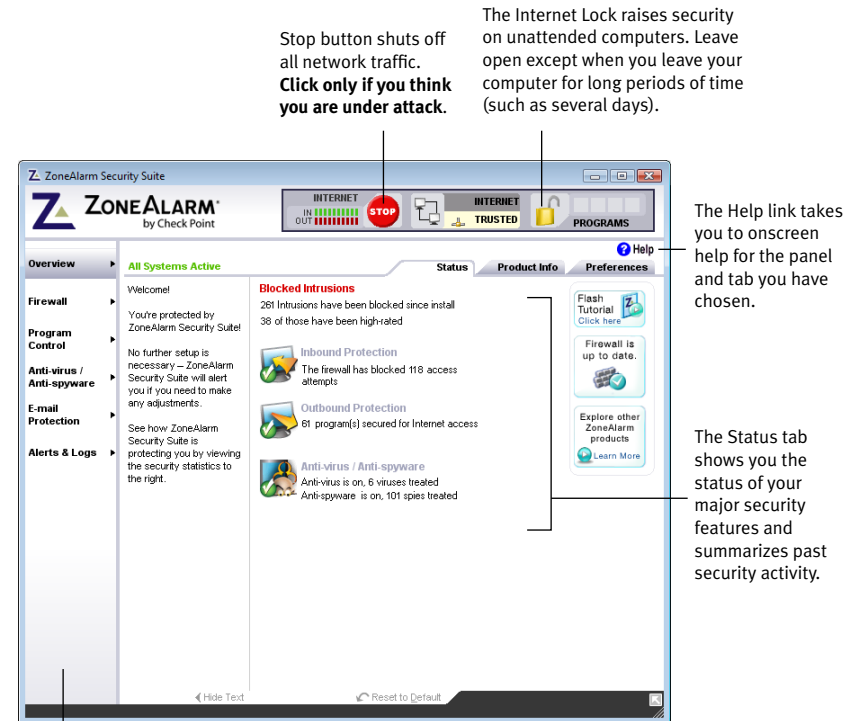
Stop button shuts off all network traffic. **Click only if you think you are under attack**.

The Internet Lock raises security on unattended computers. Leave open except when you leave your computer for long periods of time (such as several days).

ZoneAlarm Security Suite

ZoneAlarm by Check Point

INTERNET
IN
OUT
STOP
INTERNET
TRUSTED
PROGRAMS

The Help link takes you to onscreen help for the panel and tab you have chosen.

Help

Overview
Firewall
Program Control
Anti-virus / Anti-spyware
E-mail Protection
Alerts & Logs

All Systems Active

Status
Product Info
Preferences

Welcome!

You're protected by ZoneAlarm Security Suite!

No further setup is necessary – ZoneAlarm Security Suite will alert you if you need to make any adjustments.

See how ZoneAlarm Security Suite is protecting you by viewing the security statistics to the right.

Blocked Intrusions
261 Intrusions have been blocked since install
38 of those have been high-rated

Inbound Protection
The firewall has blocked 118 access attempts

Outbound Protection
61 program(s) secured for Internet access

Anti-virus / Anti-spyware
Anti-virus is on, 6 viruses treated
Anti-spyware is on, 101 spies treated

Flash Tutorial
Click here

Firewall is up to date.

Explore other ZoneAlarm products
Learn More

The Status tab shows you the status of your major security features and summarizes past security activity.

Hide Text
Reset to Default